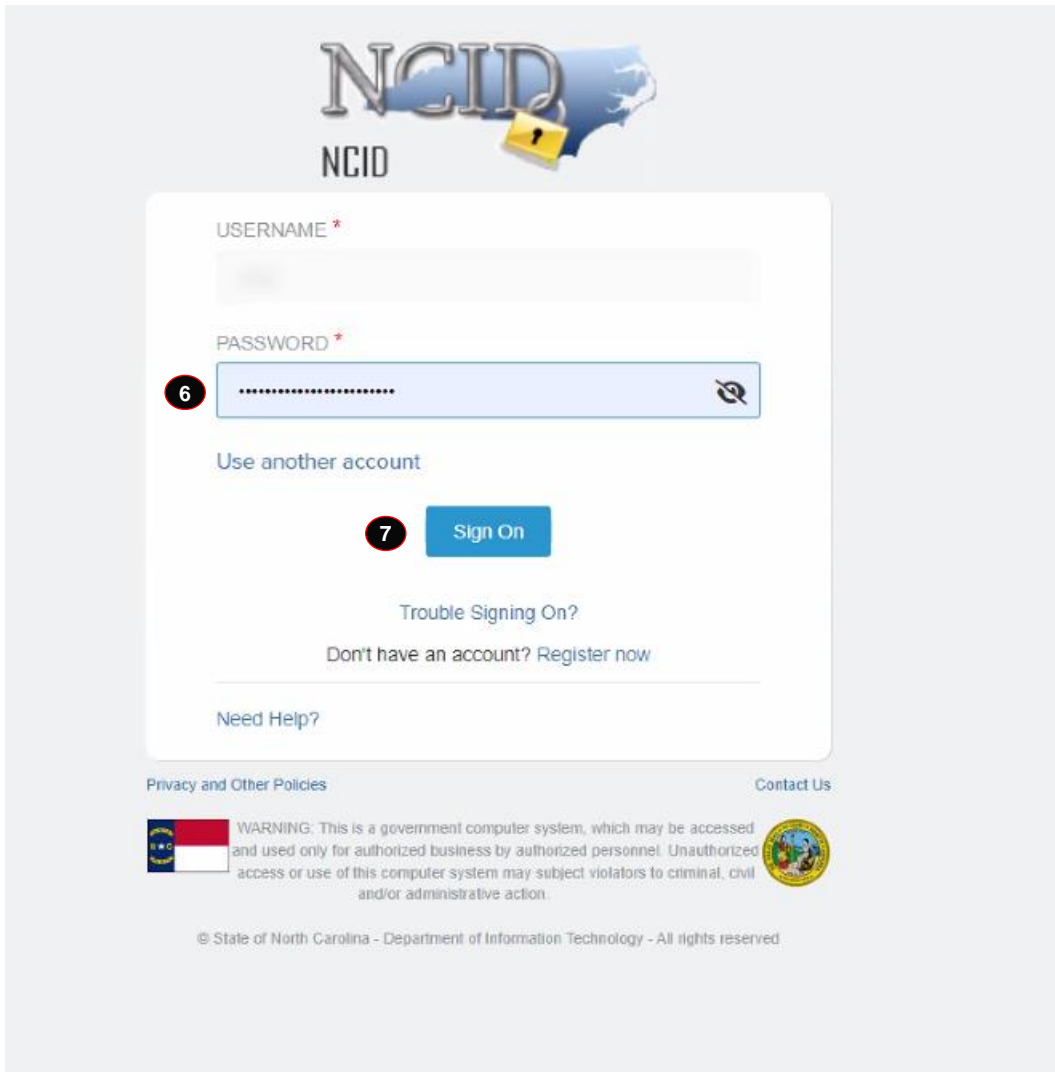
NCID

NCID

USERNAME *

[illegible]

PASSWORD *

6

••••••••••••••••••••••••

Use another account

7

Sign On

Trouble Signing On?

Don't have an account? Register now

Need Help?

Privacy and Other Policies

Contact Us

WARNING: This is a government computer system, which may be accessed and used only for authorized business by authorized personnel. Unauthorized access or use of this computer system may subject violators to criminal, civil and/or administrative action.

© State of North Carolina - Department of Information Technology - All rights reserved